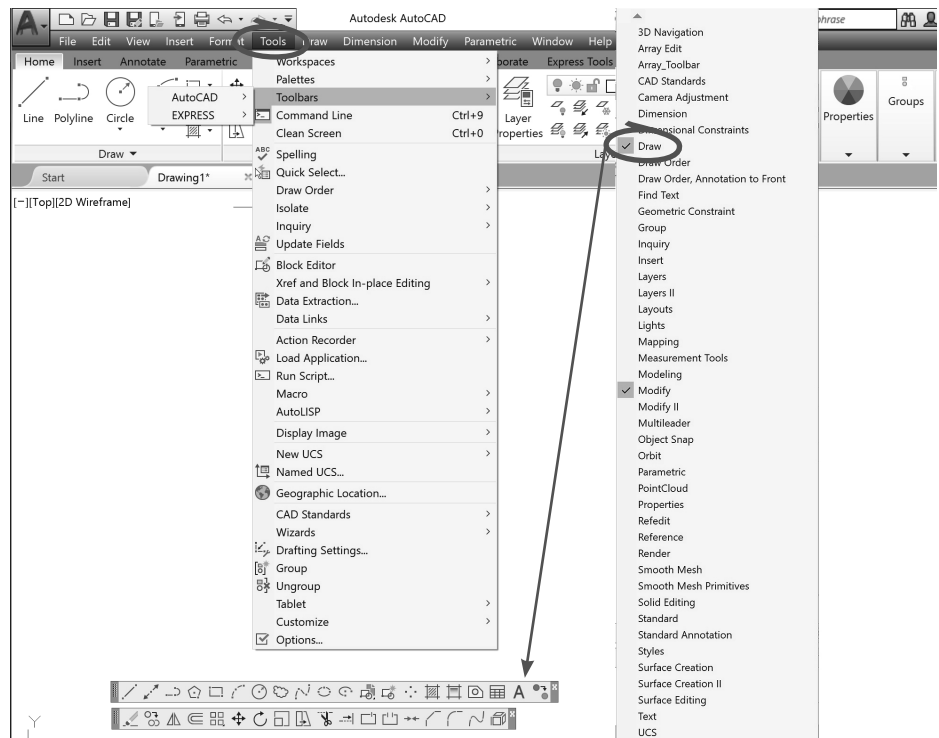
Autodesk AutoCAD

phrase

File Edit View Insert Format Tools Draw Dimension Modify Parametric Window Help

Home Insert Annotate Parametric

Line Polyline Circle

AutoCAD
EXPRESS

Draw

Start Drawing1*

[−][Top][2D Wireframe]

Workspaces
Palettes
Toolbars
Command Line Ctrl+9
Clean Screen Ctrl+0
Spelling
Quick Select...
Draw Order
Isolate
Inquiry
Update Fields
Block Editor
Xref and Block In-place Editing
Data Extraction...
Data Links
Action Recorder
Load Application...
Run Script...
Macro
AutoLISP
Display Image
New UCS
Named UCS...
Geographic Location...
CAD Standards
Wizards
Drafting Settings...
Group
Ungroup
Tablet
Customize
Options...

borate Express Tools

Layer Properties

Lay

Properties

Groups

3D Navigation
Array Edit
Array_Toolbar
CAD Standards
Camera Adjustment
Dimension
Dimensional Constraints
Draw
Draw Order
Draw Order, Annotation to Front
Find Text
Geometric Constraint
Group
Inquiry
Insert
Layers
Layers II
Layouts
Lights
Mapping
Measurement Tools
Modeling
Modify
Modify II
Multileader
Object Snap
Orbit
Parametric
PointCloud
Properties
Refedit
Reference
Render
Smooth Mesh
Smooth Mesh Primitives
Solid Editing
Standard
Standard Annotation
Styles
Surface Creation
Surface Creation II
Surface Editing
Text
UCS

A